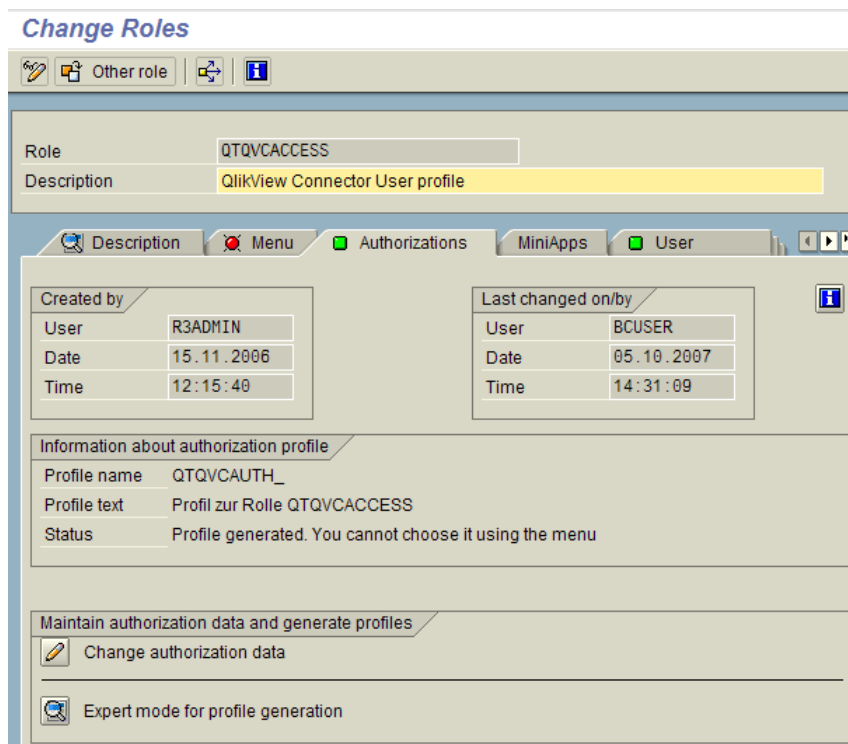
Change Roles

Other role

Role QTQVCACCESS
Description QlikView Connector User profile

Description Menu Authorizations MiniApps User

Created by
User R3ADMIN
Date 15.11.2006
Time 12:15:40

Last changed on/by
User BCUSER
Date 05.10.2007
Time 14:31:09

Information about authorization profile
Profile name QTQVCAUTH_
Profile text Profil zur Rolle QTQVCACCESS
Status Profile generated. You cannot choose it using the menu

Maintain authorization data and generate profiles
Change authorization data

Expert mode for profile generation